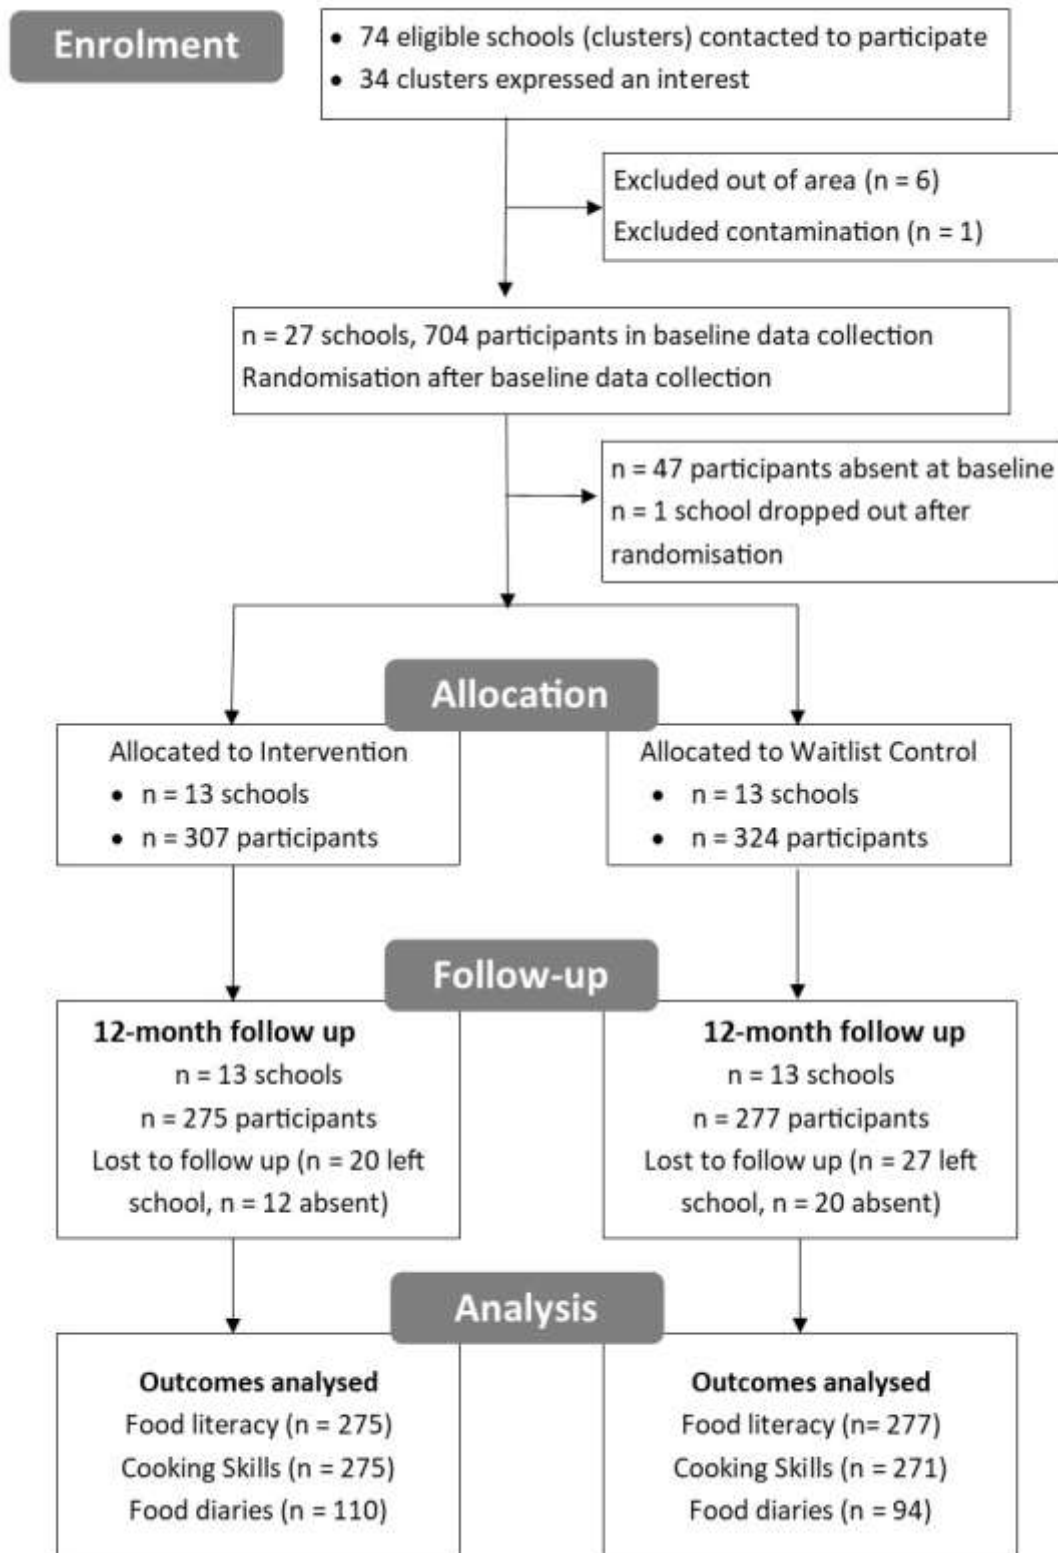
Enrolment

• 74 eligible schools (clusters) contacted to participate
• 34 clusters expressed an interest

Excluded out of area (n = 6)
Excluded contamination (n = 1)

n = 27 schools, 704 participants in baseline data collection
Randomisation after baseline data collection

n = 47 participants absent at baseline
n = 1 school dropped out after randomisation

Allocation

Allocated to Intervention
• n = 13 schools
• n = 307 participants

Allocated to Waitlist Control
• n = 13 schools
• n = 324 participants

Follow-up

12-month follow up
n = 13 schools
n = 275 participants
Lost to follow up (n = 20 left school, n = 12 absent)

12-month follow up
n = 13 schools
n = 277 participants
Lost to follow up (n = 27 left school, n = 20 absent)

Analysis

Outcomes analysed
Food literacy (n = 275)
Cooking Skills (n = 275)
Food diaries (n = 110)

Outcomes analysed
Food literacy (n= 277)
Cooking Skills (n = 271)
Food diaries (n = 94)